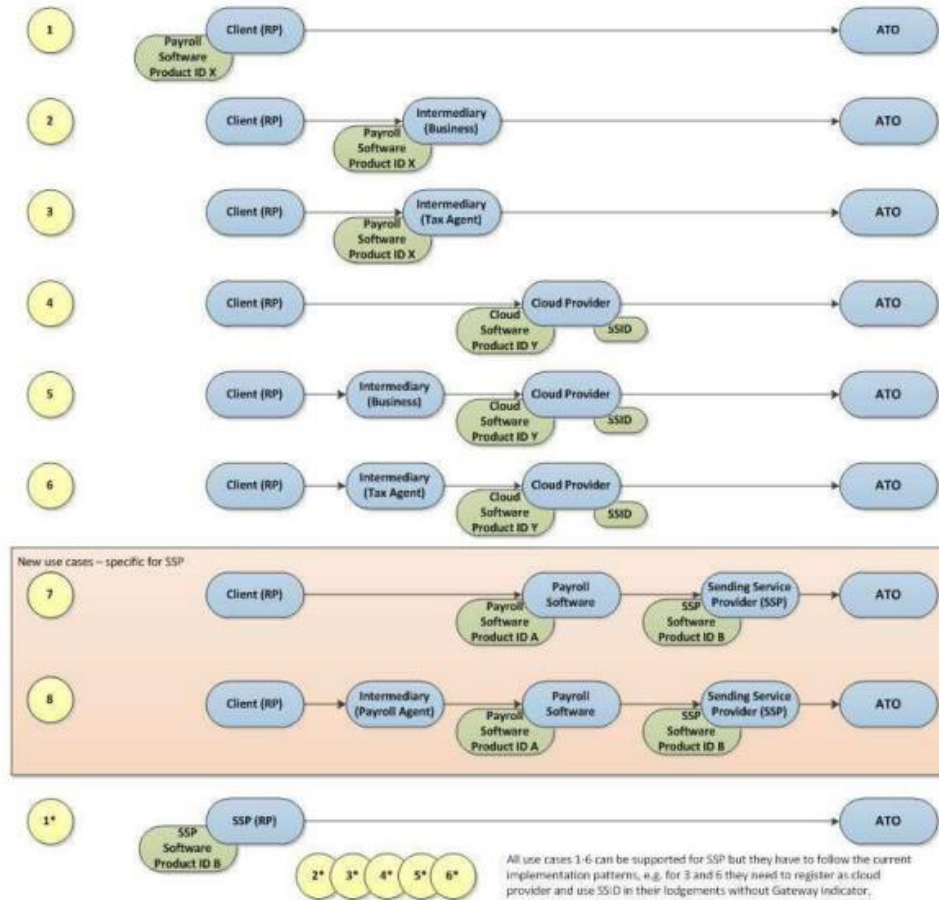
1
Client (RP)
Payroll Software Product ID X
ATO

2
Client (RP)
Intermediary (Business)
Payroll Software Product ID X
ATO

3
Client (RP)
Intermediary (Tax Agent)
Payroll Software Product ID X
ATO

4
Client (RP)
Cloud Provider
Cloud Software Product ID Y
SSID
ATO

5
Client (RP)
Intermediary (Business)
Cloud Provider
Cloud Software Product ID Y
SSID
ATO

6
Client (RP)
Intermediary (Tax Agent)
Cloud Provider
Cloud Software Product ID Y
SSID
ATO

New use cases – specific for SSP

7
Client (RP)
Payroll Software
Payroll Software Product ID A
Sending Service Provider (SSP)
SSP Software Product ID B
ATO

8
Client (RP)
Intermediary (Payroll Agent)
Payroll Software
Payroll Software Product ID A
Sending Service Provider (SSP)
SSP Software Product ID B
ATO

1*
SSP (RP)
SSP Software Product ID B
ATO

2* 3* 4* 5* 6*

All use cases 1-6 can be supported for SSP but they have to follow the current implementation patterns, e.g. for 3 and 6 they need to register as cloud provider and use SSID in their lodgements without Gateway indicator.